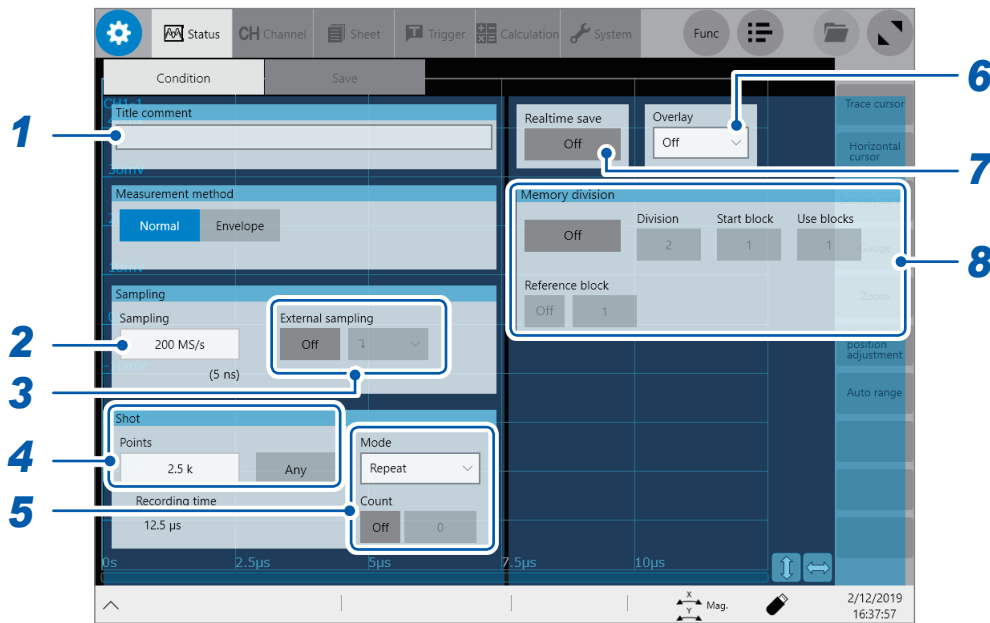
Status
CH Channel
Sheet
Trigger
Calculation
System
Func

Condition
Save

1
Title comment

Measurement method
Normal
Envelope

Sampling
2
Sampling
200 MS/s
(5 ns)
External sampling
Off
3

Shot
4
Points
2.5 k
Any
Recording time
12.5 µs

5
Mode
Repeat
Count
Off
0

Realtime save
Off
Overlay
Off
6
7

Memory division
8
Off
Division
2
Start block
1
Use blocks
1
Reference block
Off
1

Trace cursor
Horizontal cursor
Zoom
position adjustment
Auto range

0s
2.5µs
5µs
7.5µs
10µs

Mag.
2/12/2019
16:37:57